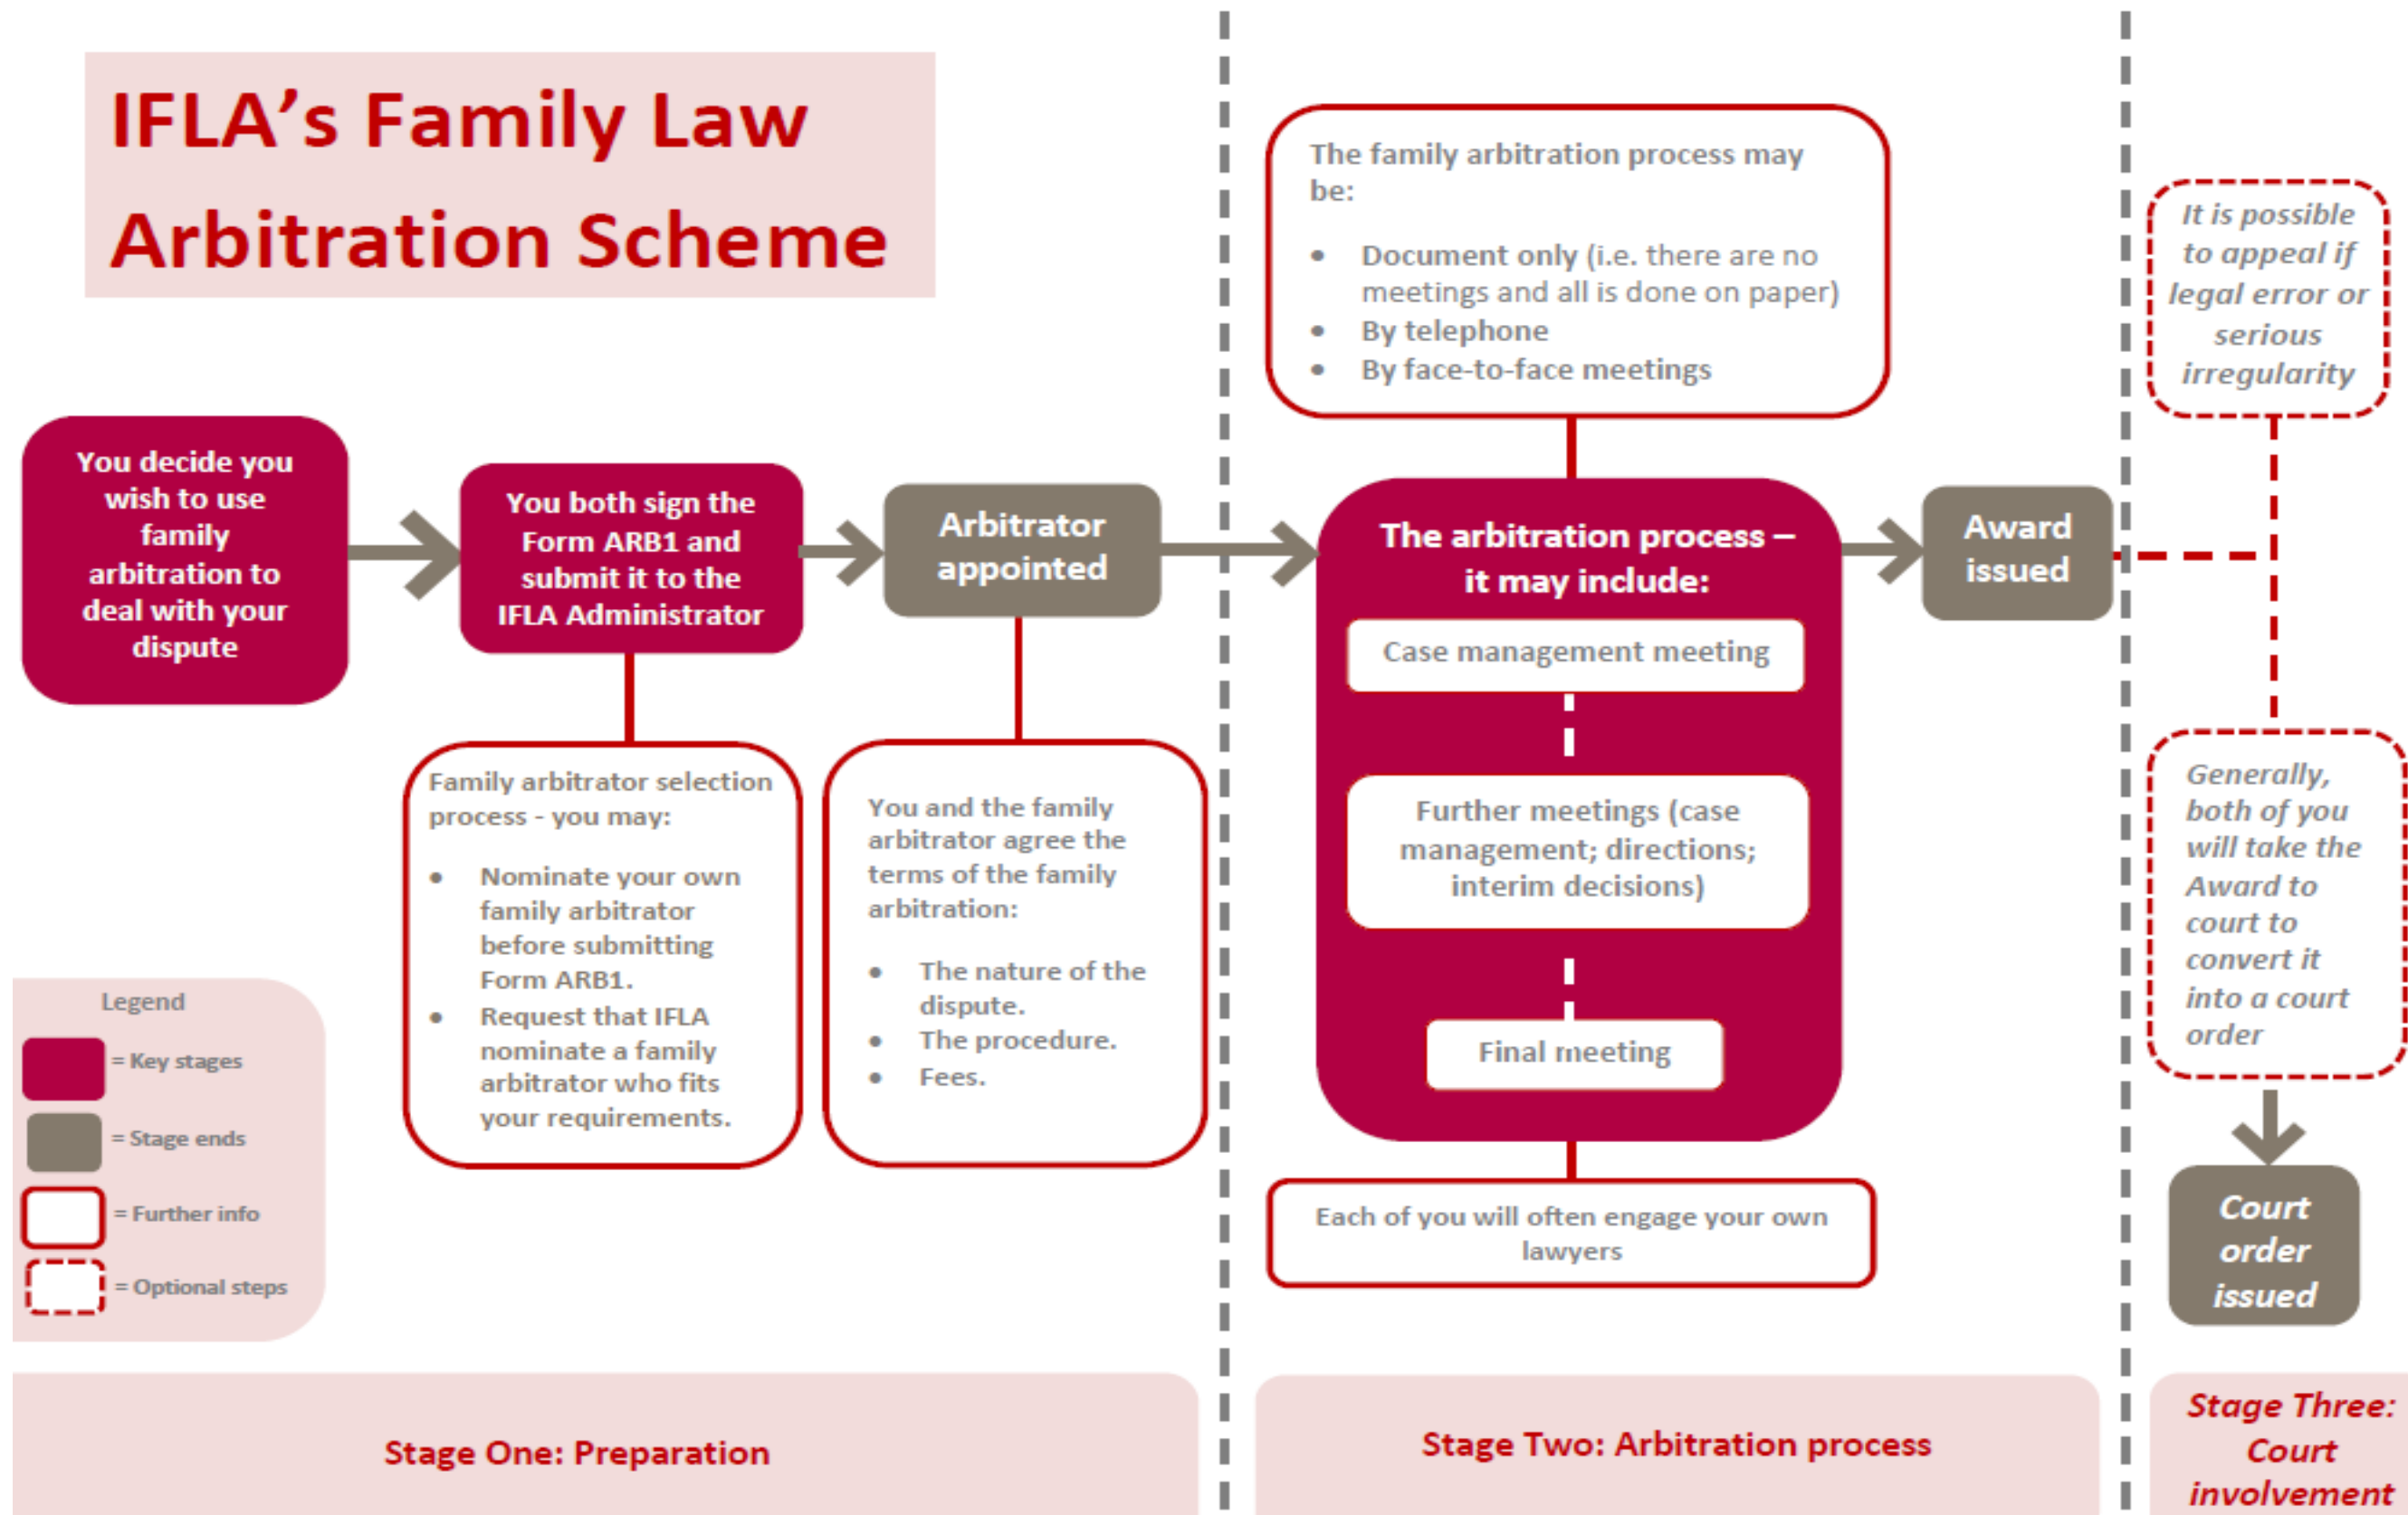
IFLA's Family Law Arbitration Scheme

You decide you wish to use family arbitration to deal with your dispute

You both sign the Form ARB1 and submit it to the IFLA Administrator

Family arbitrator selection process - you may:

- Nominate your own family arbitrator before submitting Form ARB1.
- Request that IFLA nominate a family arbitrator who fits your requirements.

Arbitrator appointed

You and the family arbitrator agree the terms of the family arbitration:

- The nature of the dispute.
- The procedure.
- Fees.

Legend

= Key stages

= Stage ends

= Further info

= Optional steps

Stage One: Preparation

The family arbitration process may be:

- Document only (i.e. there are no meetings and all is done on paper)
- By telephone
- By face-to-face meetings

The arbitration process – it may include:

Case management meeting

Further meetings (case management; directions; interim decisions)

Final meeting

Each of you will often engage your own lawyers

Award issued

Stage Two: Arbitration process

It is possible to appeal if legal error or serious irregularity

Generally, both of you will take the Award to court to convert it into a court order

Court order issued

Stage Three: Court involvement